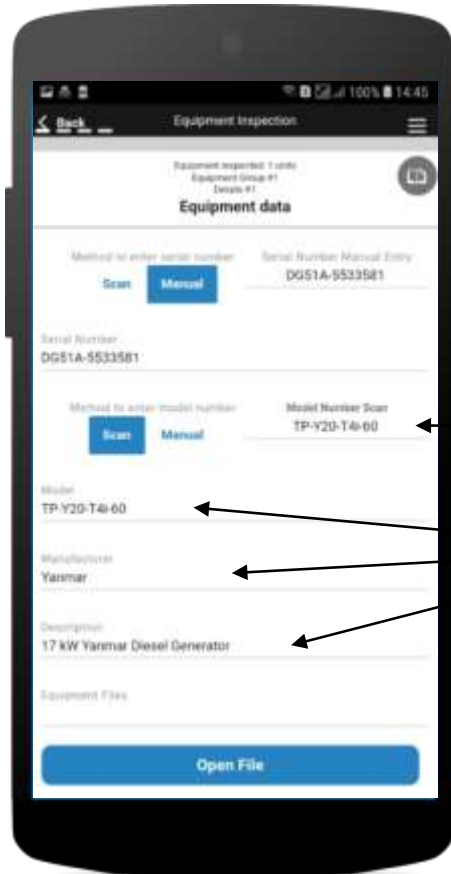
100% 14:45

Back

Equipment Inspection

Equipment Inspected: 1 units
Equipment Group #1
Details #1

Equipment data

Method to enter serial number

Scan Manual

Serial Number Manual Entry
DG51A-5533581

Serial Number
DG51A-5533581

Method to enter model number

Scan Manual

Model Number Scan
TP-Y20-T4i-60

Model
TP-Y20-T4i-60

Manufacturer
Yanmar

Description
17 kW Yanmar Diesel Generator

Equipment Files

Open File